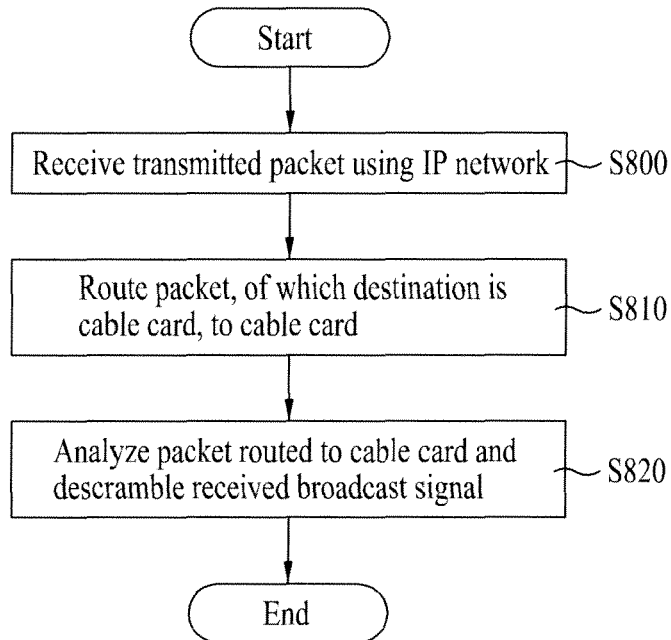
Start

Receive transmitted packet using IP network

S800

Route packet, of which destination is cable card, to cable card

S810

Analyze packet routed to cable card and descramble received broadcast signal

S820

End